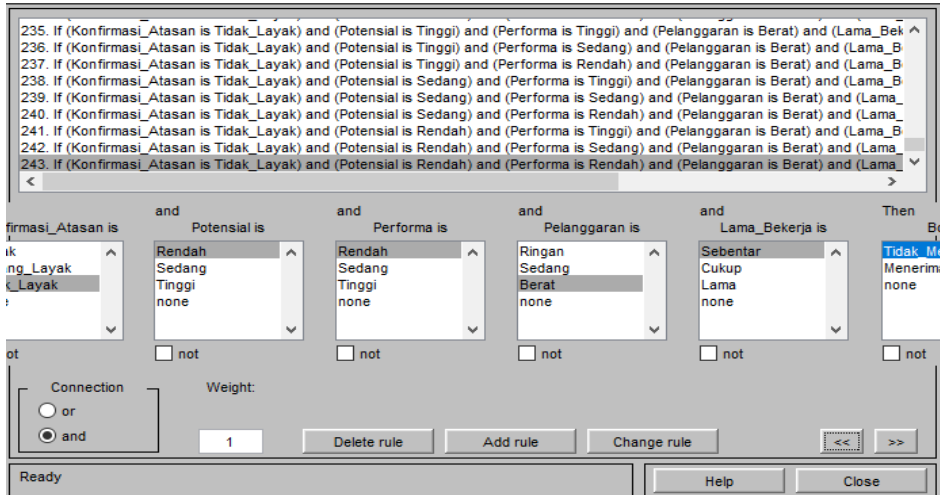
235. If (Konfirmasi_Atasan is Tidak_Layak) and (Potensial is Tinggi) and (Performa is Tinggi) and (Pelanggaran is Berat) and (Lama_Bek
236. If (Konfirmasi_Atasan is Tidak_Layak) and (Potensial is Tinggi) and (Performa is Sedang) and (Pelanggaran is Berat) and (Lama_B
237. If (Konfirmasi_Atasan is Tidak_Layak) and (Potensial is Tinggi) and (Performa is Rendah) and (Pelanggaran is Berat) and (Lama_B
238. If (Konfirmasi_Atasan is Tidak_Layak) and (Potensial is Sedang) and (Performa is Tinggi) and (Pelanggaran is Berat) and (Lama_B
239. If (Konfirmasi_Atasan is Tidak_Layak) and (Potensial is Sedang) and (Performa is Sedang) and (Pelanggaran is Berat) and (Lama_
240. If (Konfirmasi_Atasan is Tidak_Layak) and (Potensial is Sedang) and (Performa is Rendah) and (Pelanggaran is Berat) and (Lama_
241. If (Konfirmasi_Atasan is Tidak_Layak) and (Potensial is Rendah) and (Performa is Tinggi) and (Pelanggaran is Berat) and (Lama_B
242. If (Konfirmasi_Atasan is Tidak_Layak) and (Potensial is Rendah) and (Performa is Sedang) and (Pelanggaran is Berat) and (Lama_B
243. If (Konfirmasi_Atasan is Tidak_Layak) and (Potensial is Rendah) and (Performa is Rendah) and (Pelanggaran is Berat) and (Lama_

firmasi_Atasan is
ak
ang_Layak
k_Layak
e
ot

and
Potensial is
Rendah
Sedang
Tinggi
none
not

and
Performa is
Rendah
Sedang
Tinggi
none
not

and
Pelanggaran is
Ringan
Sedang
Berat
none
not

and
Lama_Bekerja is
Sebentar
Cukup
Lama
none
not

Then
Bo
Tidak_Me
Menerima
none
not

Connection
or
and

Weight:
1

Delete rule
Add rule
Change rule
<<
>>

Ready
Help
Close